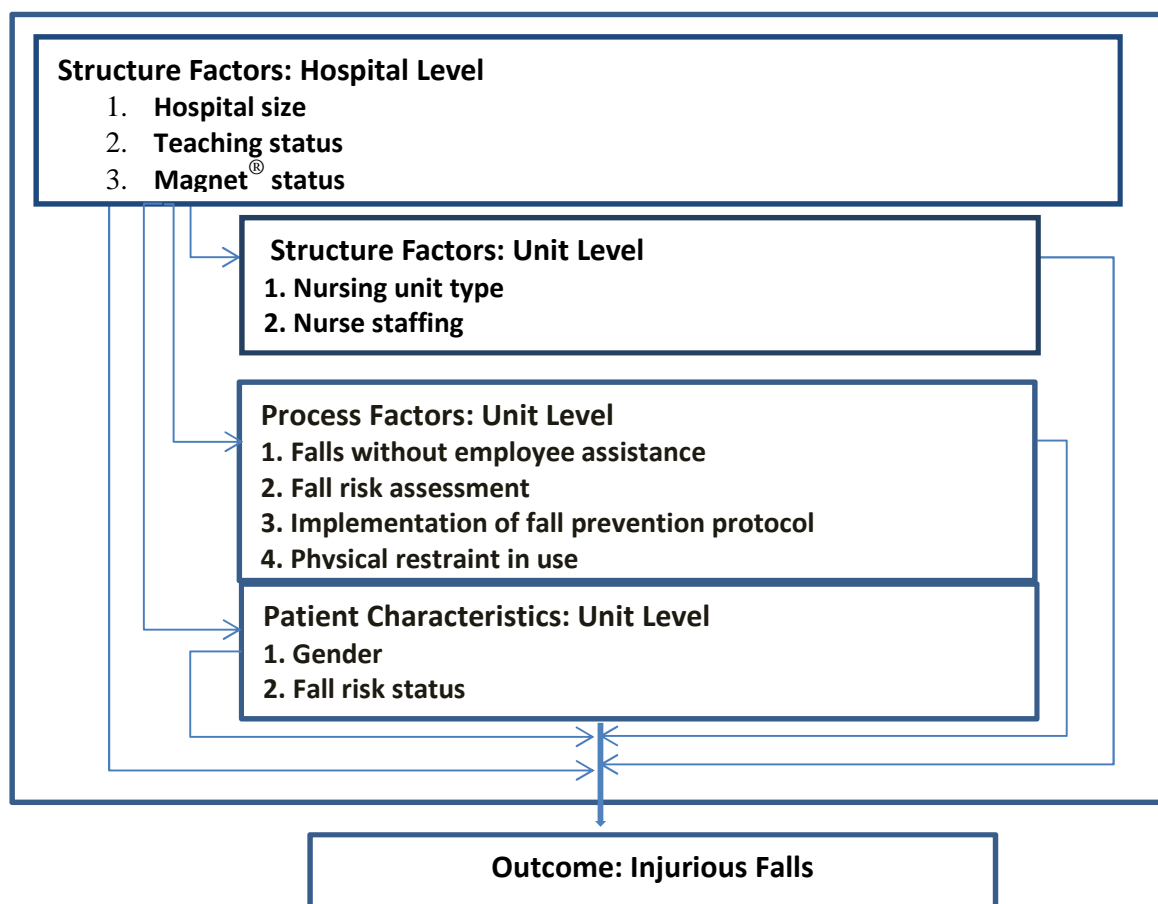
Structure Factors: Hospital Level

1. Hospital size
2. Teaching status
3. Magnet$^{®}$ status

Structure Factors: Unit Level

1. Nursing unit type
2. Nurse staffing

Process Factors: Unit Level

1. Falls without employee assistance
2. Fall risk assessment
3. Implementation of fall prevention protocol
4. Physical restraint in use

Patient Characteristics: Unit Level

1. Gender
2. Fall risk status

Outcome: Injurious Falls